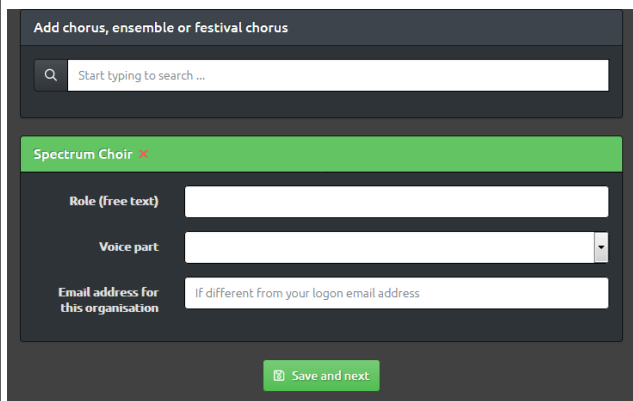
Add chorus, ensemble or festival chorus

Start typing to search ...

Spectrum Choir ×

Role (free text)

Voice part

Email address for this organisation

If different from your logon email address

Save and next